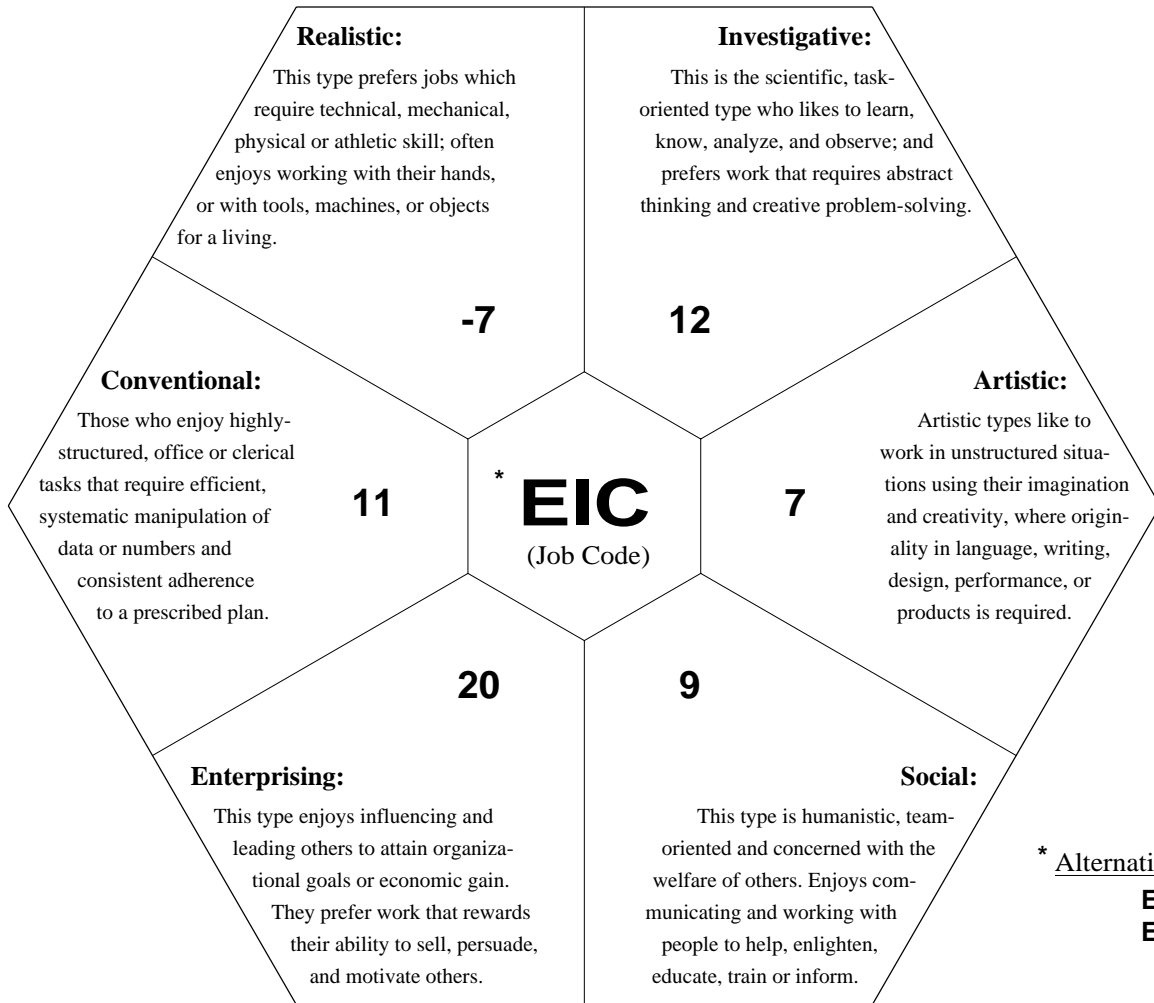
Realistic:

This type prefers jobs which require technical, mechanical, physical or athletic skill; often enjoys working with their hands, or with tools, machines, or objects for a living.

Investigative:

This is the scientific, task-oriented type who likes to learn, know, analyze, and observe; and prefers work that requires abstract thinking and creative problem-solving.

-7

12

Conventional:

Those who enjoy highly-structured, office or clerical tasks that require efficient, systematic manipulation of data or numbers and consistent adherence to a prescribed plan.

11

* EIC
(Job Code)

7

Artistic:

Artistic types like to work in unstructured situations using their imagination and creativity, where originality in language, writing, design, performance, or products is required.

20

9

Enterprising:

This type enjoys influencing and leading others to attain organizational goals or economic gain. They prefer work that rewards their ability to sell, persuade, and motivate others.

Social:

This type is humanistic, team-oriented and concerned with the welfare of others. Enjoys communicating and working with people to help, enlighten, educate, train or inform.

* Alternati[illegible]
E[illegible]
E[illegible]